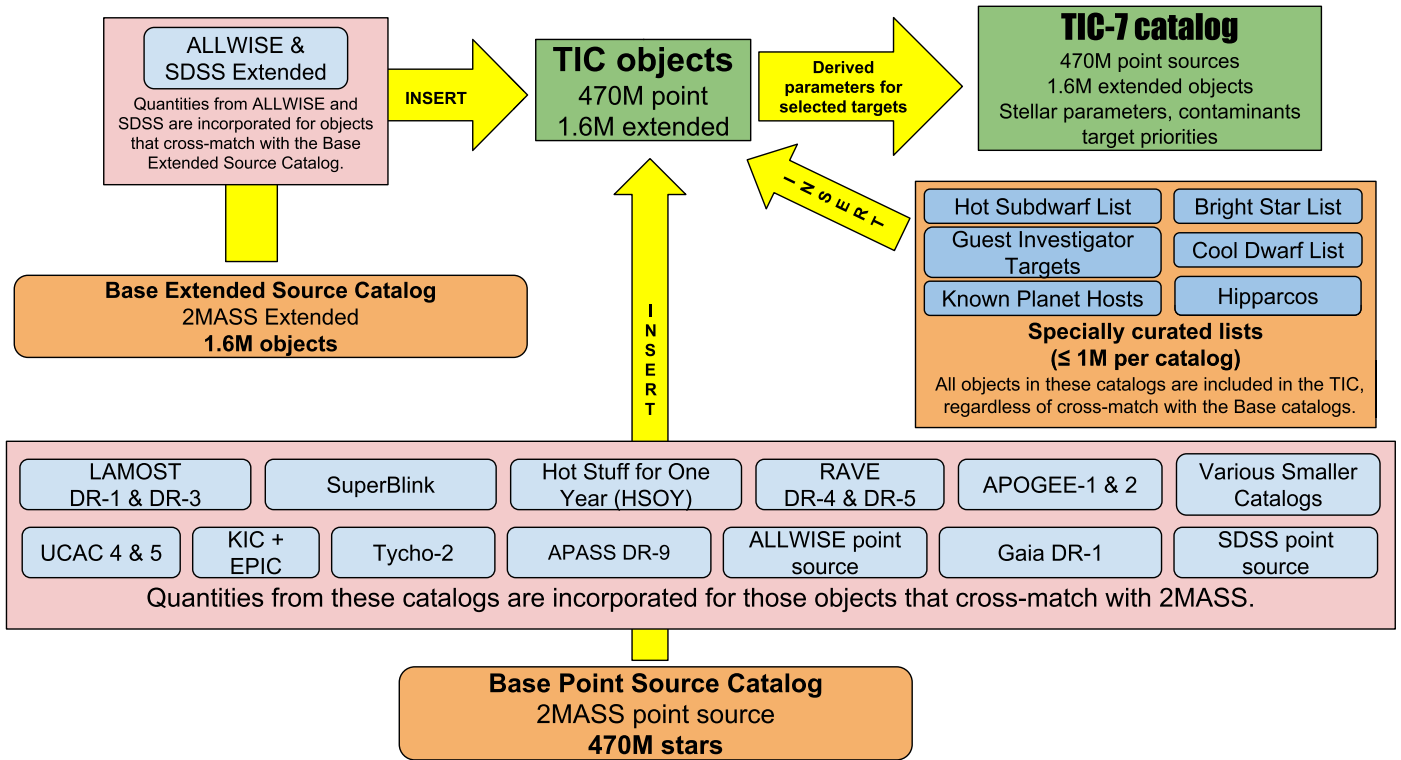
ALLWISE & SDSS Extended

Quantities from ALLWISE and SDSS are incorporated for objects that cross-match with the Base Extended Source Catalog.

INSERT

TIC objects
470M point
1.6M extended

Derived parameters for selected targets

TIC-7 catalog
470M point sources
1.6M extended objects
Stellar parameters, contaminants
target priorities

INSERT

Hot Subdwarf List
Bright Star List
Guest Investigator Targets
Cool Dwarf List
Known Planet Hosts
Hipparcos

Specially curated lists
(≤ 1M per catalog)
All objects in these catalogs are included in the TIC, regardless of cross-match with the Base catalogs.

Base Extended Source Catalog
2MASS Extended
1.6M objects

INSERT

LAMOST DR-1 & DR-3
SuperBlink
Hot Stuff for One Year (HSOY)
RAVE DR-4 & DR-5
APOGEE-1 & 2
Various Smaller Catalogs
UCAC 4 & 5
KIC + EPIC
Tycho-2
APASS DR-9
ALLWISE point source
Gaia DR-1
SDSS point source

Quantities from these catalogs are incorporated for those objects that cross-match with 2MASS.

Base Point Source Catalog
2MASS point source
470M stars